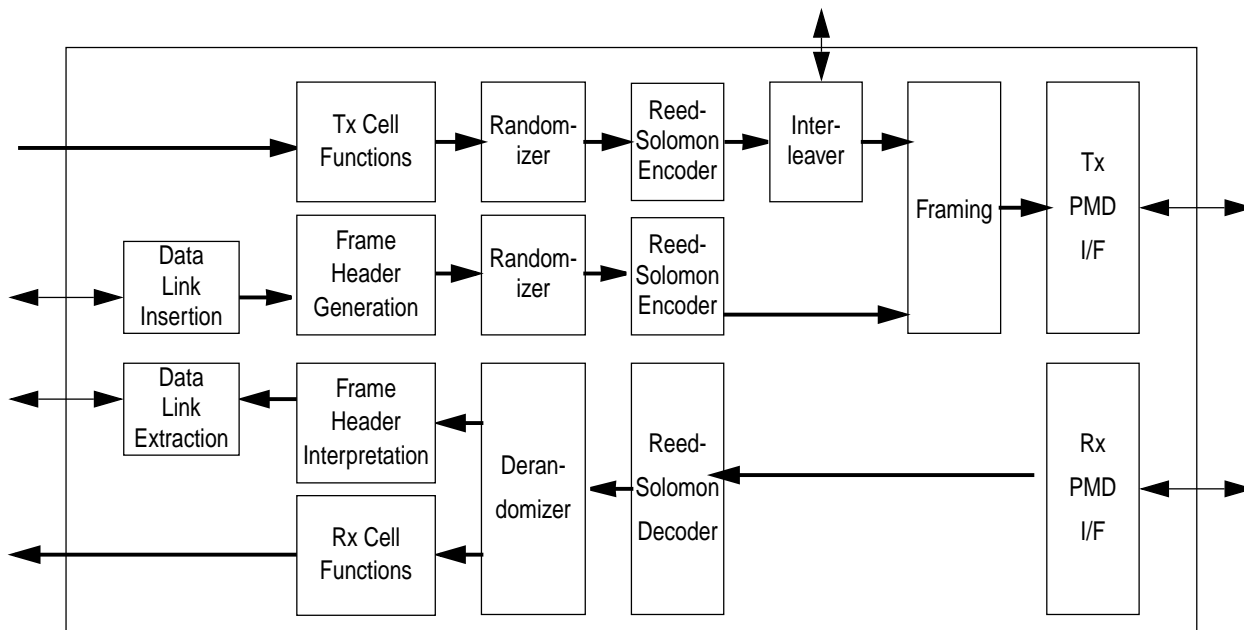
Tx Cell Functions

Randomizer

Reed-Solomon Encoder

Interleaver

Framing

Tx PMD I/F

Data Link Insertion

Frame Header Generation

Randomizer

Reed-Solomon Encoder

Data Link Extraction

Frame Header Interpretation

Derandomizer

Reed-Solomon Decoder

Rx PMD I/F

Rx Cell Functions